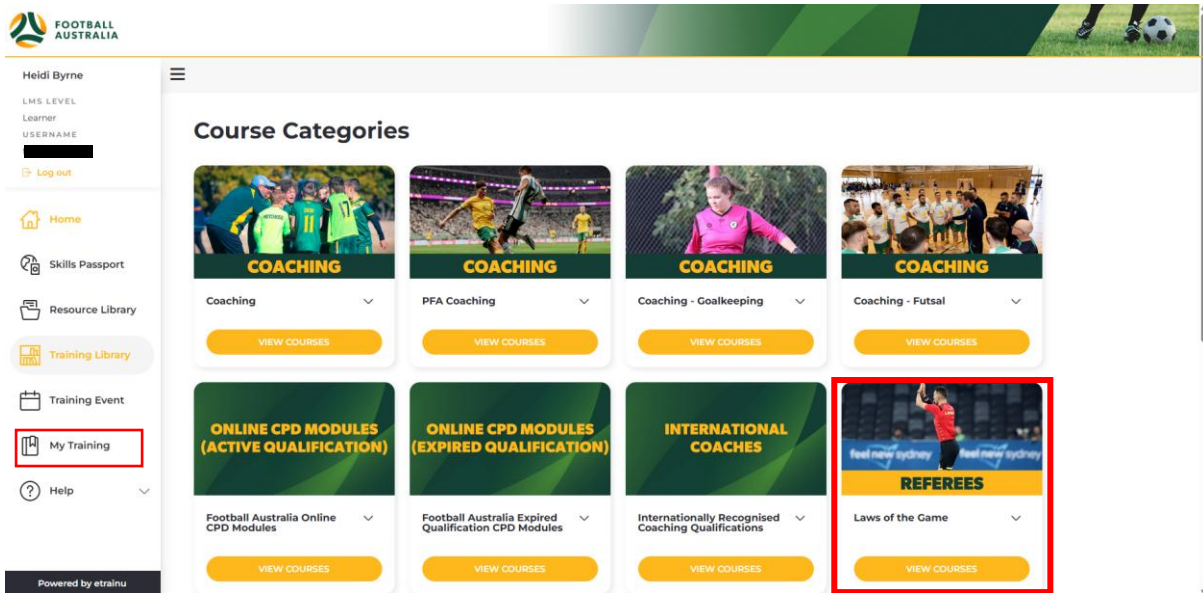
FOOTBALL AUSTRALIA

Heidi Byrne
LMS LEVEL
Learner
USERNAME
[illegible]
Log out

Home
Skills Passport
Resource Library
Training Library
Training Event
My Training
Help

Powered by etrainu

Course Categories

COACHING
Coaching
VIEW COURSES

COACHING
PFA Coaching
VIEW COURSES

COACHING
Coaching - Goalkeeping
VIEW COURSES

COACHING
Coaching - Futsal
VIEW COURSES

ONLINE CPD MODULES (ACTIVE QUALIFICATION)
Football Australia Online CPD Modules
VIEW COURSES

ONLINE CPD MODULES (EXPIRED QUALIFICATION)
Football Australia Expired Qualification CPD Modules
VIEW COURSES

INTERNATIONAL COACHES
Internationally Recognised Coaching Qualifications
VIEW COURSES

feel new sydney feel new sydney
REFEREES
Laws of the Game
VIEW COURSES